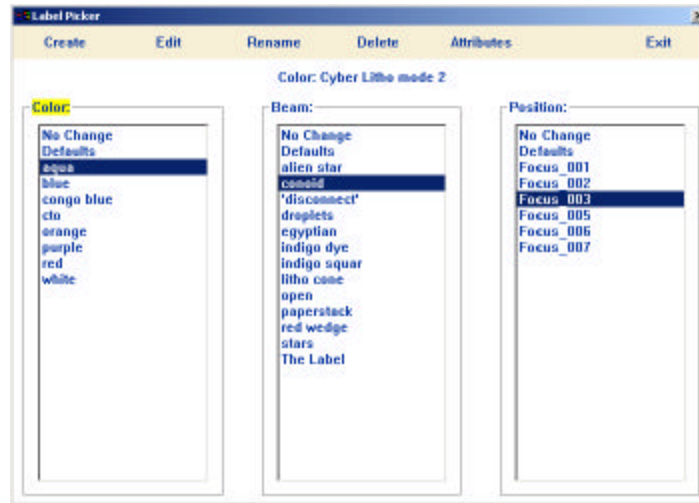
Label Picker

Create Edit Rename Delete Attributes Exit

Color: Cyber Litho mode 2

Color:
No Change
Defaults
aqua
blue
congo blue
cto
orange
purple
red
white

Beam:
No Change
Defaults
alien star
conoid
'disconnect'
droplets
egyptian
indigo dye
indigo squar
litho cone
open
paperstack
red wedge
stars
The Label

Position:
No Change
Defaults
Focus_001
Focus_002
Focus_003
Focus_005
Focus_006
Focus_007